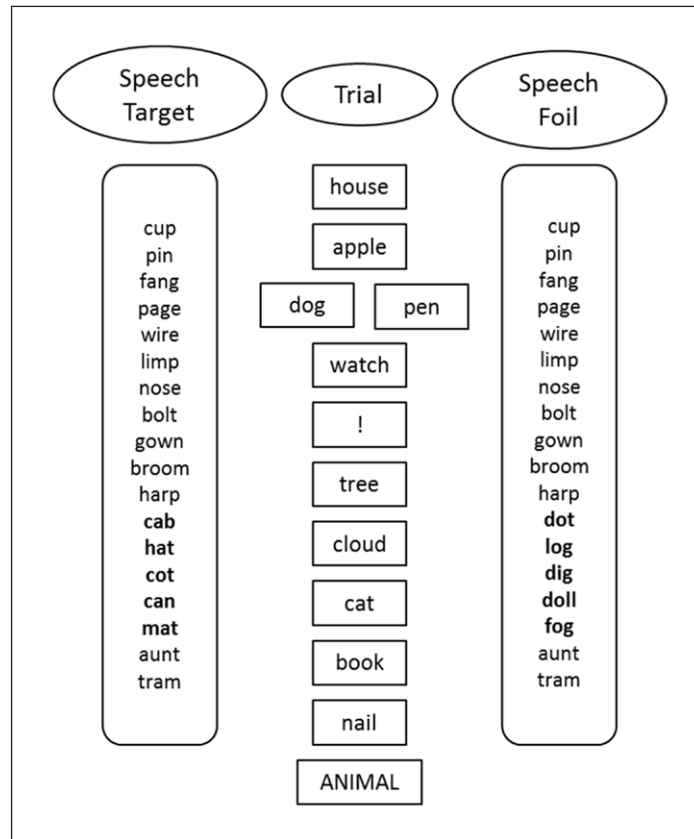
Speech Target

cup
pin
fang
page
wire
limp
nose
bolt
gown
broom
harp
**cab**
**hat**
**cot**
**can**
**mat**
aunt
tram

Trial

house
apple
dog
pen
watch
!
tree
cloud
cat
book
nail
ANIMAL

Speech Foil

cup
pin
fang
page
wire
limp
nose
bolt
gown
broom
harp
**dot**
**log**
**dig**
**doll**
**fog**
aunt
tram